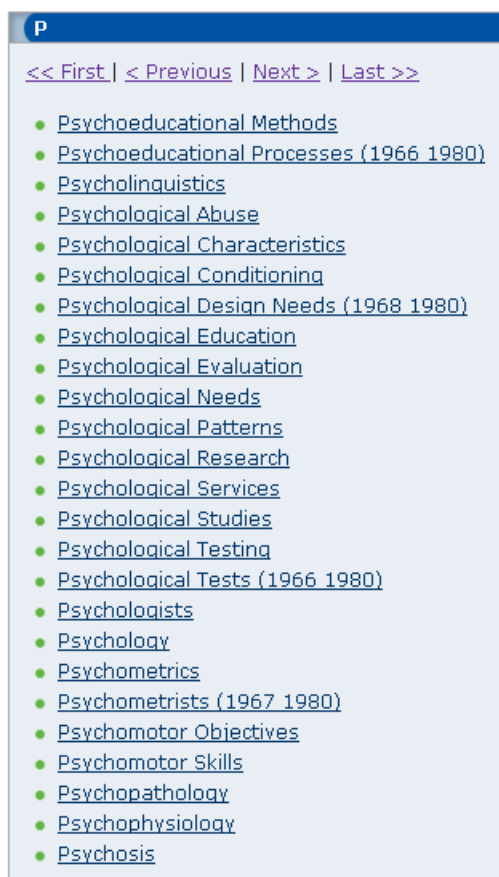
P

<< First | < Previous | Next > | Last >>

- Psychoeducational Methods
- Psychoeducational Processes (1966 1980)
- Psycholinguistics
- Psychological Abuse
- Psychological Characteristics
- Psychological Conditioning
- Psychological Design Needs (1968 1980)
- Psychological Education
- Psychological Evaluation
- Psychological Needs
- Psychological Patterns
- Psychological Research
- Psychological Services
- Psychological Studies
- Psychological Testing
- Psychological Tests (1966 1980)
- Psychologists
- Psychology
- Psychometrics
- Psychometrists (1967 1980)
- Psychomotor Objectives
- Psychomotor Skills
- Psychopathology
- Psychophysiology
- Psychosis